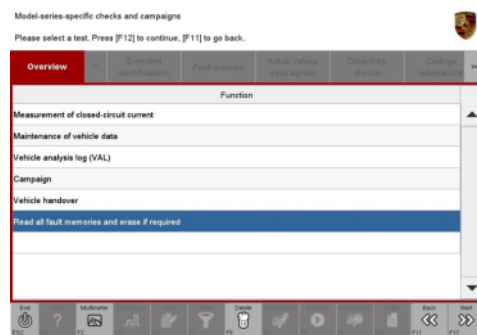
Model-series-specific checks and campaigns

Please select a test. Press [F12] to continue, [F11] to go back.

Overview

Extended identifications

Fault memory

Actual values input signals

Drive links checks

Codings adaptations

| Function |
|---|
| Measurement of closed-circuit current |
| Maintenance of vehicle data |
| Vehicle analysis log (VAL) |
| Campaign |
| Vehicle handover |
| Read all fault memories and erase if required |

End

ESC

Multimeter

F2

Cancel

F8

Back

F11

Next

F12